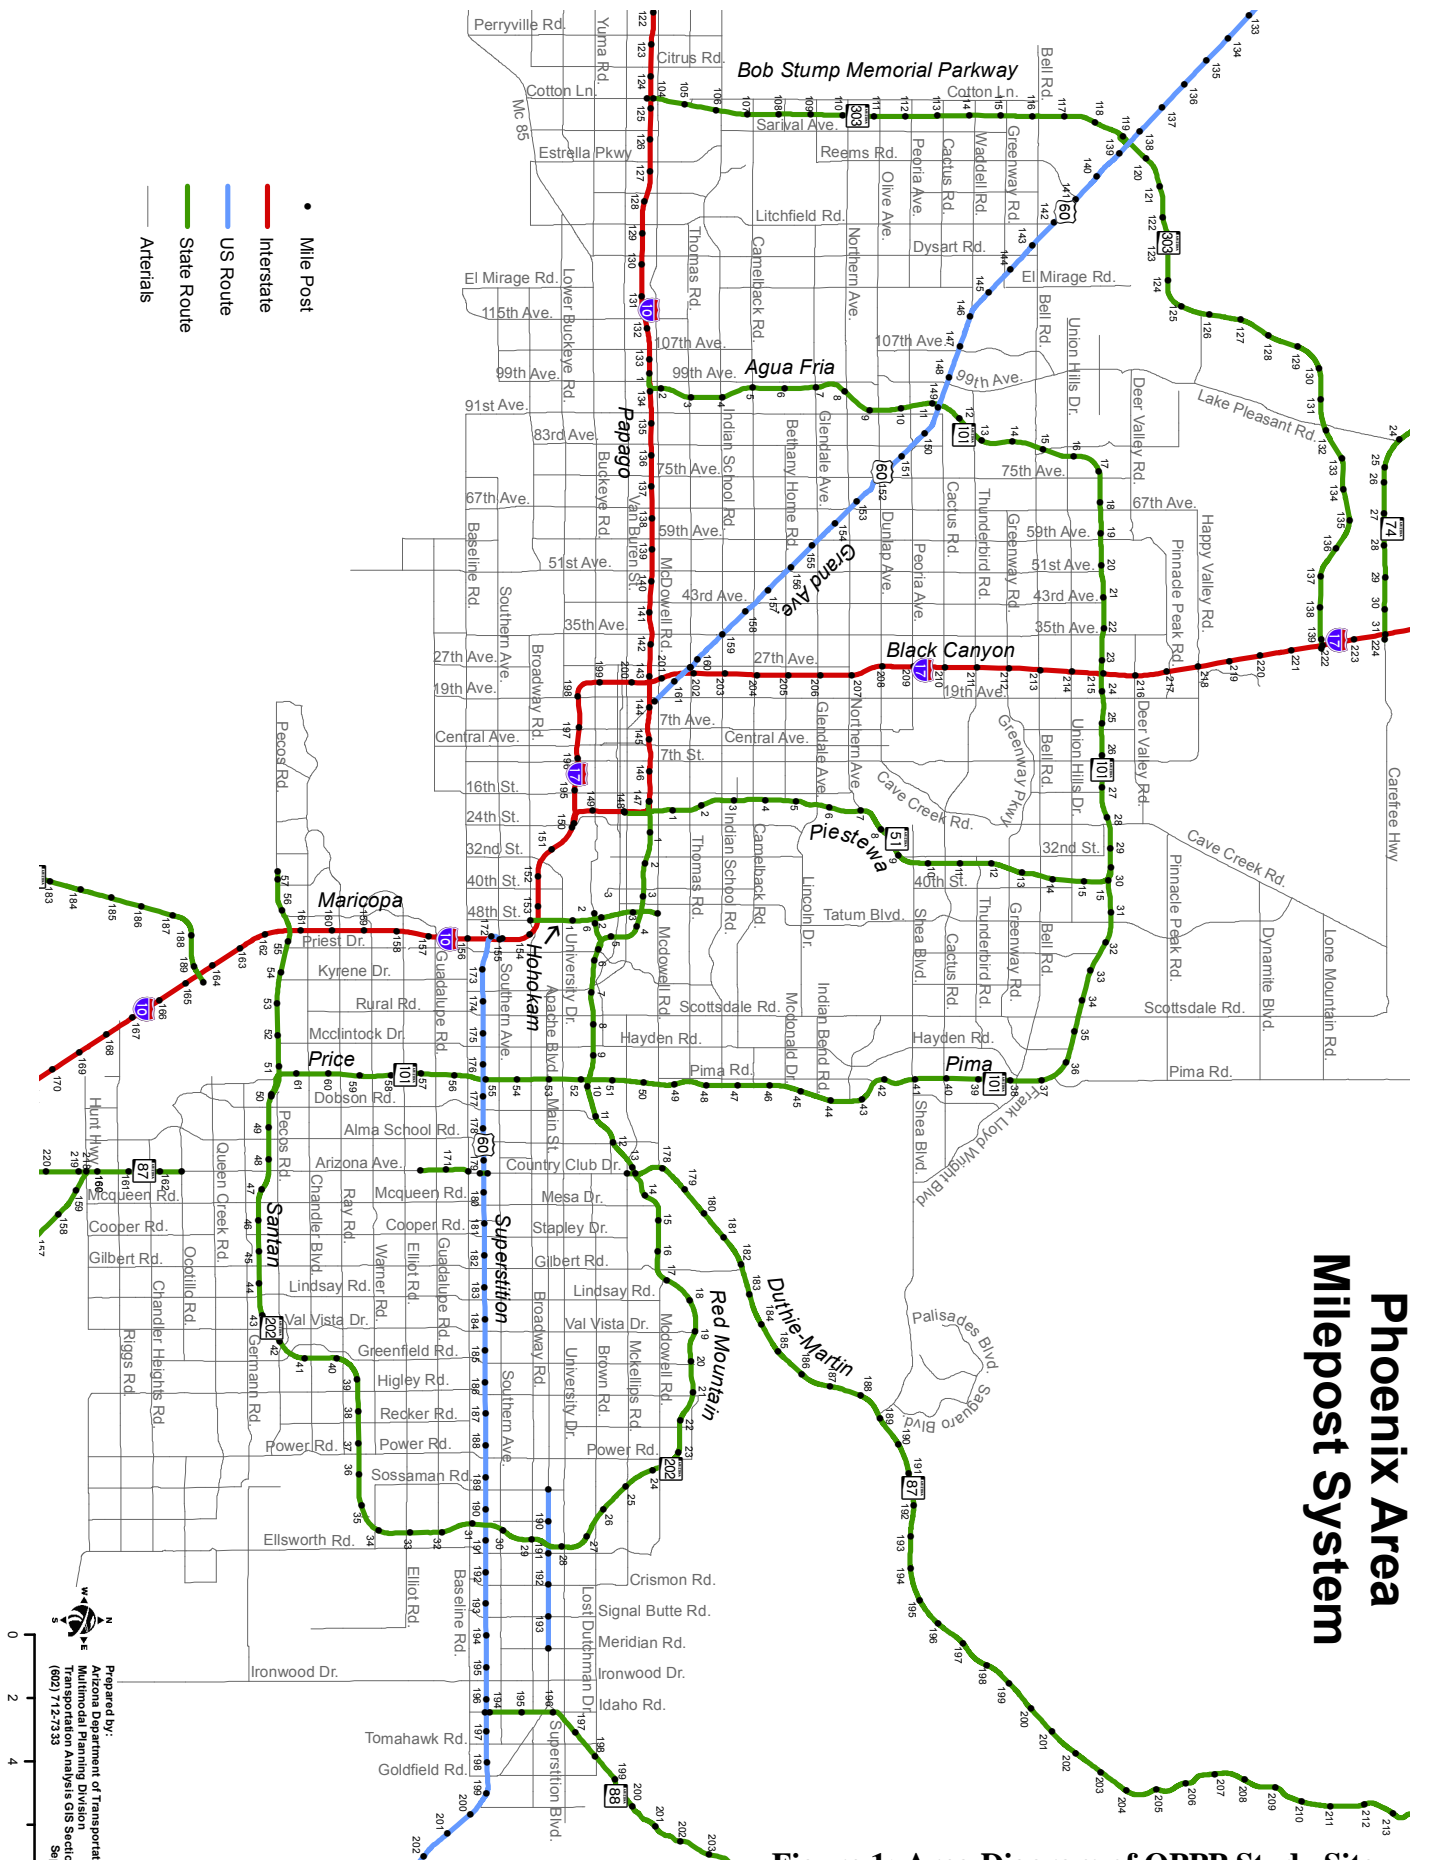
Phoenix Area Milepost System

Mile Post
Interstate
US Route
State Route
Arterials

Bob Stump Memorial Parkway
Agua Fria
Papago
Black Canyon
Grand Ave
Piestewa
Maricopa
Hohokam
Price
Santan
Superstition
Red Mountain
Pima
Duthie-Martin

Perryville Rd.
Citrus Rd.
Cotton Ln.
Estrella Pkwy
Mc 85
Yuma Rd.
Sarival Ave.
Reems Rd.
Litchfield Rd.
Dysart Rd.
El Mirage Rd.
115th Ave.
107th Ave.
99th Ave.
91st Ave.
83rd Ave.
75th Ave.
67th Ave.
59th Ave.
51st Ave.
43rd Ave.
35th Ave.
27th Ave.
19th Ave.
7th Ave.
Central Ave.
7th St.
16th St.
24th St.
32nd St.
40th St.
48th St.
Priest Dr.
Kyrene Dr.
Rural Rd.
Mcclintock Dr.
Dobson Rd.
Alma School Rd.
Arizona Ave.
Mcqueen Rd.
Cooper Rd.
Gilbert Rd.
Lindsay Rd.
Val Vista Dr.
Greenfield Rd.
Higley Rd.
Recker Rd.
Power Rd.
Sossaman Rd.
Ellsworth Rd.
Crismon Rd.
Signal Butte Rd.
Meridian Rd.
Ironwood Dr.
Idaho Rd.
Tomahawk Rd.
Goldfield Rd.
Country Club Dr.
Mesa Dr.
Stapley Dr.
Scottsdale Rd.
Hayden Rd.
Pima Rd.
Tatum Blvd.
Cave Creek Rd.
Lake Pleasant Rd.
Happy Valley Rd.
Pinnacle Peak Rd.
Deer Valley Rd.
Union Hills Dr.
Bell Rd.
Greenway Rd.
Thunderbird Rd.
Cactus Rd.
Peoria Ave.
Olive Ave.
Northern Ave.
Glendale Ave.
Bethany Home Rd.
Camelback Rd.
Indian School Rd.
Thomas Rd.
McDowell Rd.
Van Buren St.
Buckeye Rd.
Lower Buckeye Rd.
Broadway Rd.
Southern Ave.
Baseline Rd.
Pecos Rd.
Queen Creek Rd.
Ocotillo Rd.
Chandler Heights Rd.
Riggs Rd.
Germann Rd.
Chandler Blvd.
Ray Rd.
Warner Rd.
Elliot Rd.
Guadalupe Rd.
University Dr.
Apache Blvd.
Main St.
Brown Rd.
Mckellips Rd.
Mcdowell Rd.
Lincoln Dr.
Mcdonald Dr.
Indian Bend Rd.
Shea Blvd.
Frank Lloyd Wright Blvd
Greenway Pkwy
Dunlap Ave.
Waddell Rd.
Carefree Hwy
Dynamite Blvd.
Lone Mountain Rd.
Palisades Blvd.
Saguaro Blvd.
Hunt Hwy
Lost Dutchman Dr.
Superstition Blvd.
Cotton Ln.

Prepared by:
Arizona Department of Transportat
Multimodal Planning Division
Transportation Analysis GIS Sectio
(602) 712-7333

0 2 4

Figure 1. Area Diagram of OPPR Study Sit